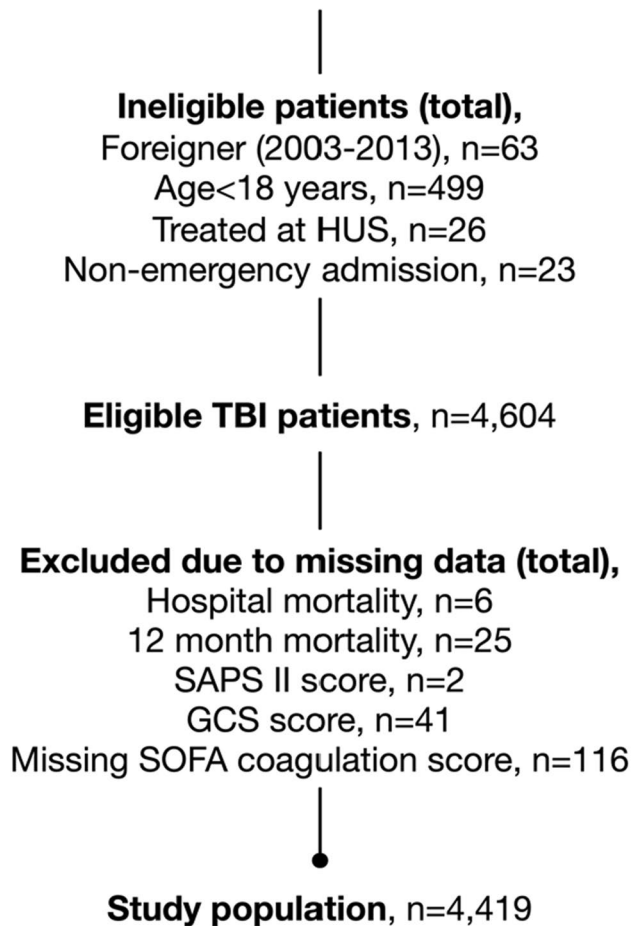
**Ineligible patients (total),**
Foreigner (2003-2013), n=63
Age<18 years, n=499
Treated at HUS, n=26
Non-emergency admission, n=23

**Eligible TBI patients**, n=4,604

**Excluded due to missing data (total),**
Hospital mortality, n=6
12 month mortality, n=25
SAPS II score, n=2
GCS score, n=41
Missing SOFA coagulation score, n=116

**Study population**, n=4,419